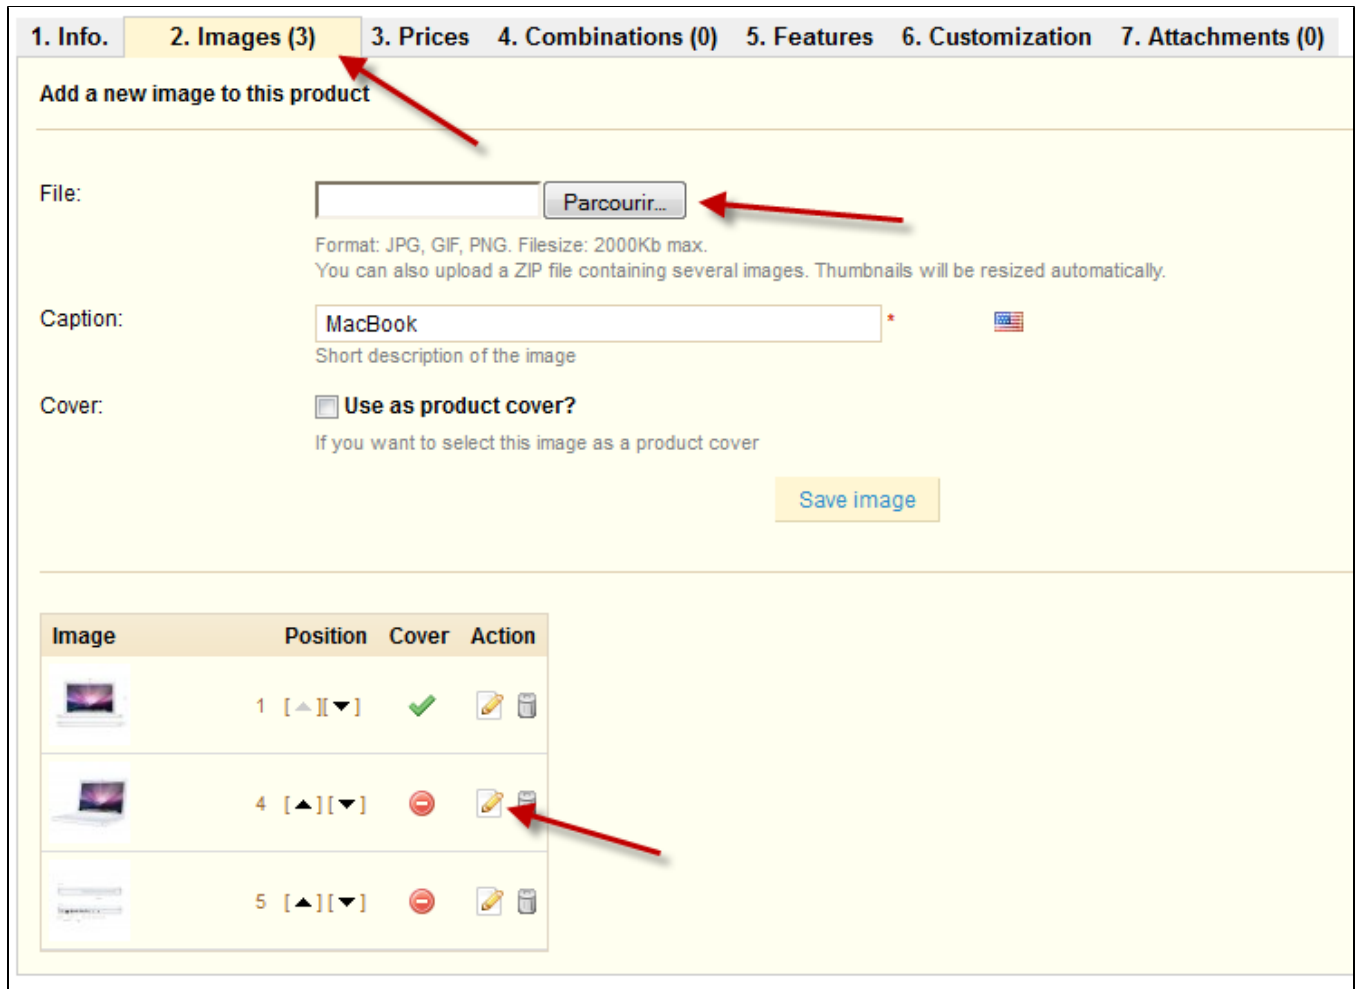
1. Info. 2. Images (3) 3. Prices 4. Combinations (0) 5. Features 6. Customization 7. Attachments (0)

Add a new image to this product

File: Parcourir...

Format: JPG, GIF, PNG. Filesize: 2000Kb max.
You can also upload a ZIP file containing several images. Thumbnails will be resized automatically.

Caption: MacBook *

Short description of the image

Cover: Use as product cover?

If you want to select this image as a product cover

Save image

| Image | Position | Cover | Action |
|---|---|---|---|
| | 1 [▲][▼] | | |
| | 4 [▲][▼] | | |
| | 5 [▲][▼] | | |